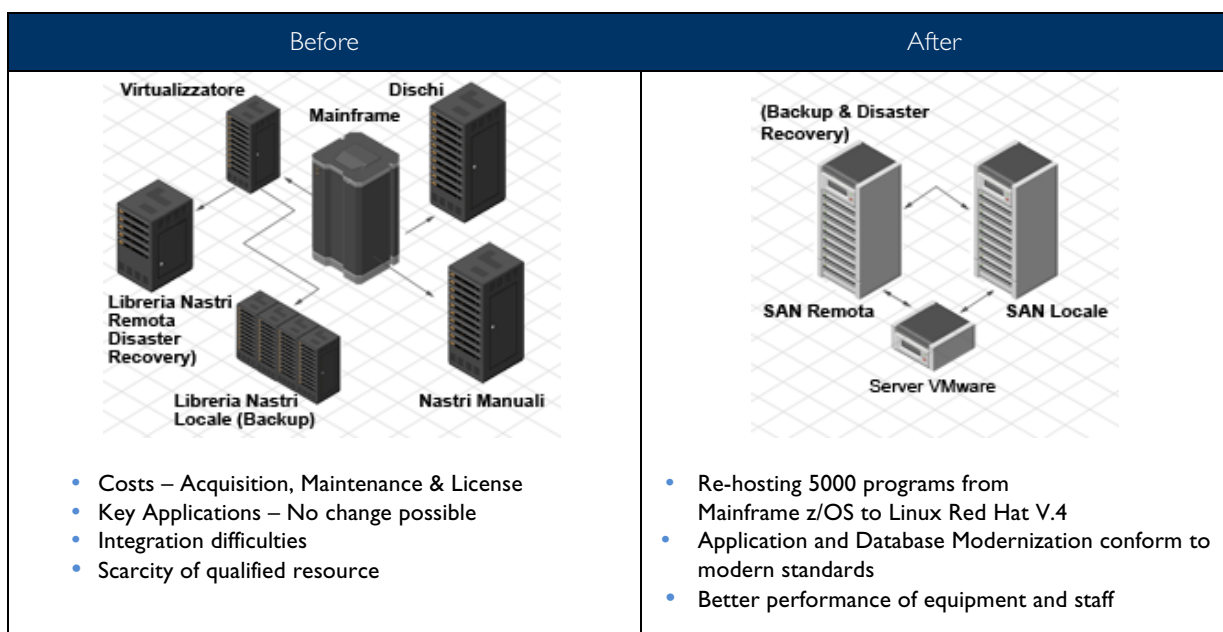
| Before | After |
|---|---|
| Virtualizzatore<br>Dischi<br>Mainframe<br>Libreria Nastri Remota Disaster Recovery)<br>Libreria Nastri Locale (Backup)<br>Nastri Manuali<br><br>• Costs – Acquisition, Maintenance & License<br>• Key Applications – No change possible<br>• Integration difficulties<br>• Scarcity of qualified resource | (Backup & Disaster Recovery)<br>SAN Remota<br>SAN Locale<br>Server VMware<br><br>• Re-hosting 5000 programs from Mainframe z/OS to Linux Red Hat V.4<br>• Application and Database Modernization conform to modern standards<br>• Better performance of equipment and staff |